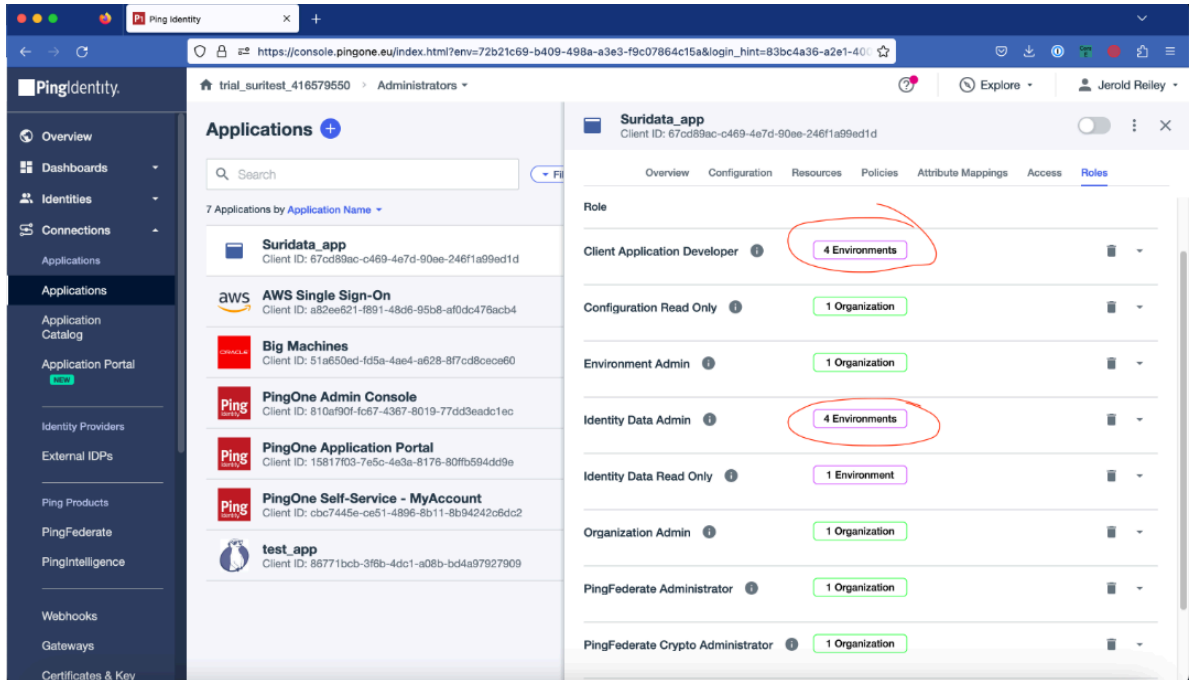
Ping Identity

https://console.pingone.eu/index.html?env=72b21c69-b409-498a-a3e3-f9c07864c15a&login_hint=83bc4a36-a2e1-40

PingIdentity.

trial_suritest_416579550 > Administrators

Explore

Jerold Reiley

Overview
Dashboards
Identities
Connections
Applications
Applications
Application Catalog
Application Portal
NEW
Identity Providers
External IDPs
Ping Products
PingFederate
PingIntelligence
Webhooks
Gateways
Certificates & Key

Applications

Search

Fi

7 Applications by Application Name

Suridata_app
Client ID: 67cd89ac-c469-4e7d-90ee-246f1a99ed1d

aws AWS Single Sign-On
Client ID: a82ee621-f891-48d6-95b8-af0dc476acb4

ORACLE Big Machines
Client ID: 51a650ed-fd5a-4ae4-a628-8f7cd8cece60

Ping PingOne Admin Console
Client ID: 810af90f-fc67-4367-8019-77dd3eadc1ec

Ping PingOne Application Portal
Client ID: 15817f03-7e5c-4e3a-8176-80ffb594dd9e

Ping PingOne Self-Service - MyAccount
Client ID: cbc7445e-ce51-4896-8b11-8b94242c6dc2

test_app
Client ID: 86771bcb-3f6b-4dc1-a08b-bd4a97927909

Suridata_app
Client ID: 67cd89ac-c469-4e7d-90ee-246f1a99ed1d

Overview Configuration Resources Policies Attribute Mappings Access Roles

Role

| | |
|---|---|
| Client Application Developer | 4 Environments |
| Configuration Read Only | 1 Organization |
| Environment Admin | 1 Organization |
| Identity Data Admin | 4 Environments |
| Identity Data Read Only | 1 Environment |
| Organization Admin | 1 Organization |
| PingFederate Administrator | 1 Organization |
| PingFederate Crypto Administrator | 1 Organization |